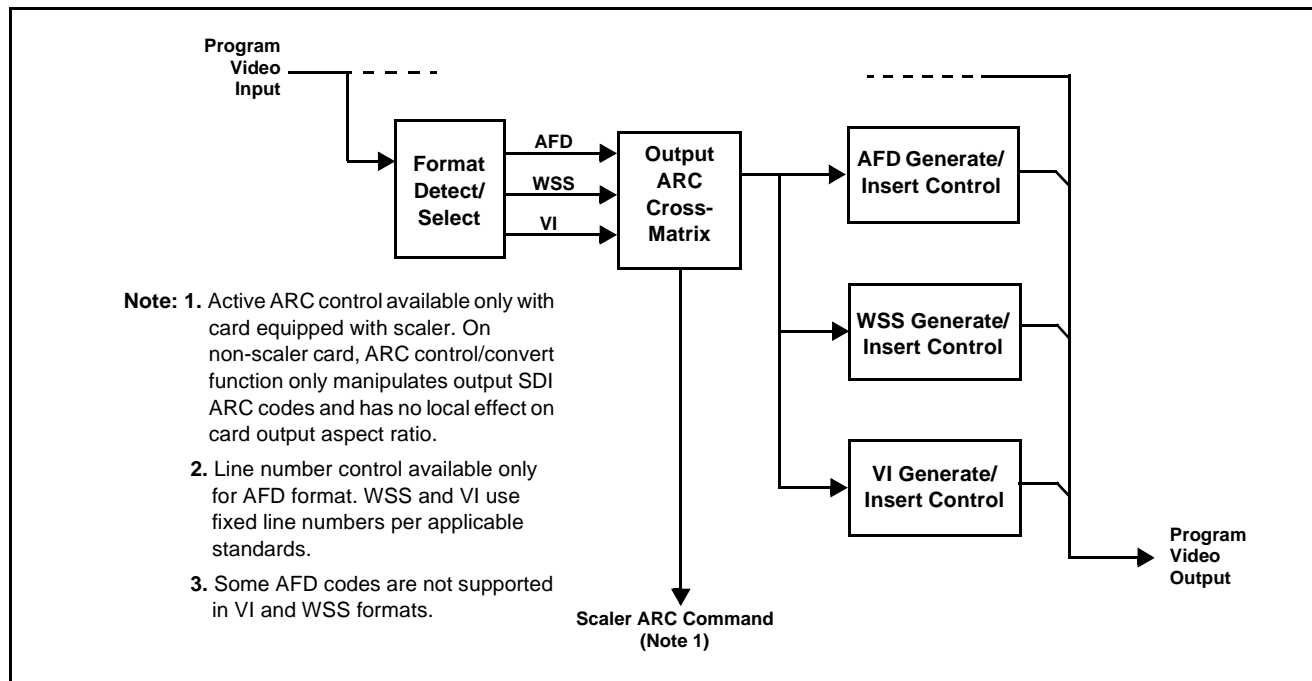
Program Video Input

Format Detect/ Select

AFD

WSS

VI

Output ARC Cross-Matrix

AFD Generate/ Insert Control

WSS Generate/ Insert Control

VI Generate/ Insert Control

Program Video Output

Scaler ARC Command (Note 1)

Note: 1. Active ARC control available only with card equipped with scaler. On non-scaler card, ARC control/convert function only manipulates output SDI ARC codes and has no local effect on card output aspect ratio.

2. Line number control available only for AFD format. WSS and VI use fixed line numbers per applicable standards.

3. Some AFD codes are not supported in VI and WSS formats.